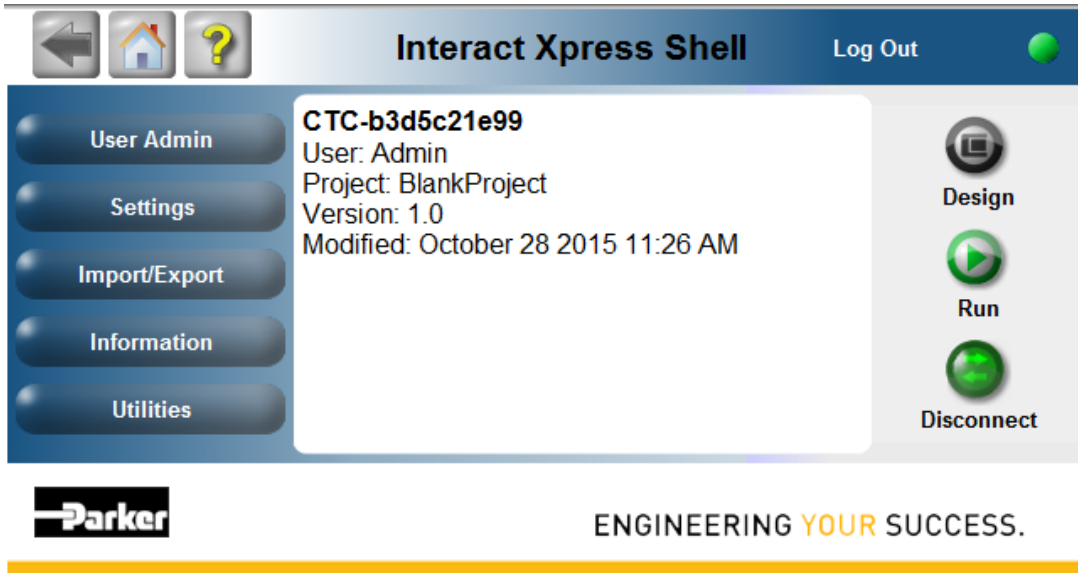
?

Interact Xpress Shell

Log Out

User Admin

Settings

Import/Export

Information

Utilities

CTC-b3d5c21e99
User: Admin
Project: BlankProject
Version: 1.0
Modified: October 28 2015 11:26 AM

Design

Run

Disconnect

Parker

ENGINEERING YOUR SUCCESS.